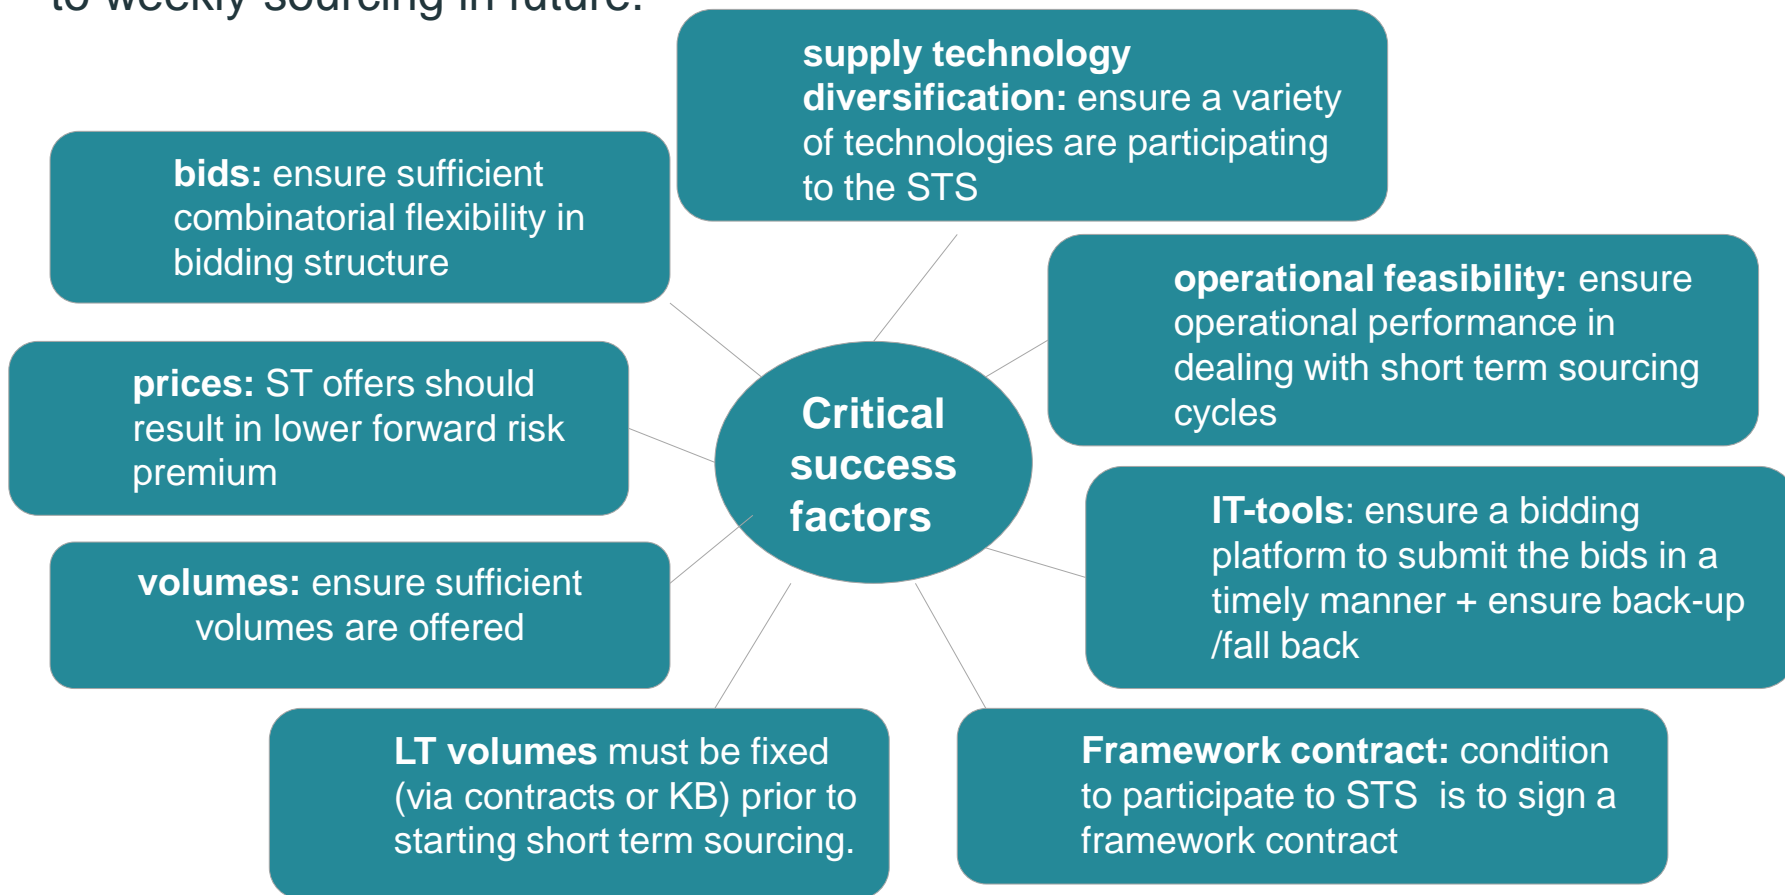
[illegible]

supply technology diversification: ensure a variety of technologies are participating to the STS

bids: ensure sufficient combinatorial flexibility in bidding structure

operational feasibility: ensure operational performance in dealing with short term sourcing cycles

prices: ST offers should result in lower forward risk premium

Critical success factors

IT-tools: ensure a bidding platform to submit the bids in a timely manner + ensure back-up /fall back

volumes: ensure sufficient volumes are offered

LT volumes must be fixed (via contracts or KB) prior to starting short term sourcing.

Framework contract: condition to participate to STS is to sign a framework contract